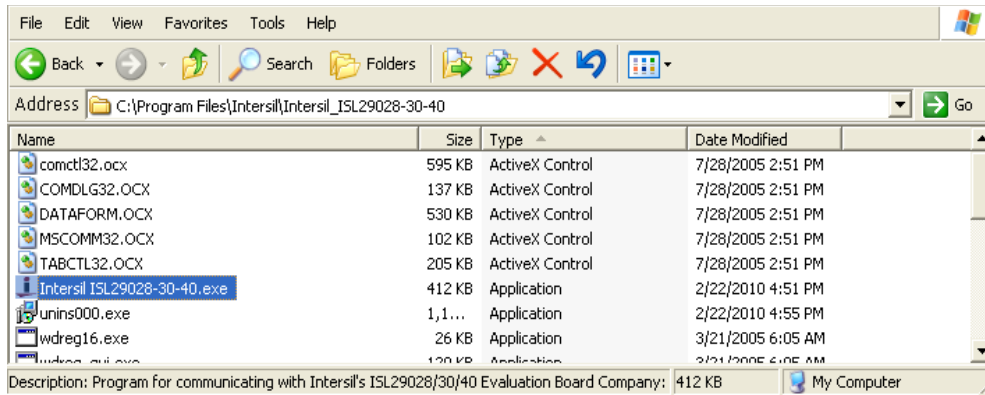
File Edit View Favorites Tools Help

Back Search Folders

Address C:\Program Files\Intersil\Intersil_ISL29028-30-40 Go

| Name | Size | Type | Date Modified |
|---|---|---|---|
| comctl32.ocx | 595 KB | ActiveX Control | 7/28/2005 2:51 PM |
| COMDLG32.OCX | 137 KB | ActiveX Control | 7/28/2005 2:51 PM |
| DATAFORM.OCX | 530 KB | ActiveX Control | 7/28/2005 2:51 PM |
| MSCOMM32.OCX | 102 KB | ActiveX Control | 7/28/2005 2:51 PM |
| TABCTL32.OCX | 205 KB | ActiveX Control | 7/28/2005 2:51 PM |
| Intersil ISL29028-30-40.exe | 412 KB | Application | 2/22/2010 4:51 PM |
| unins000.exe | 1,1... | Application | 2/22/2010 4:55 PM |
| wdreg16.exe | 26 KB | Application | 3/21/2005 6:05 AM |
| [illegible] | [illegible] | Application | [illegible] |

Description: Program for communicating with Intersil's ISL29028/30/40 Evaluation Board Company: 412 KB My Computer